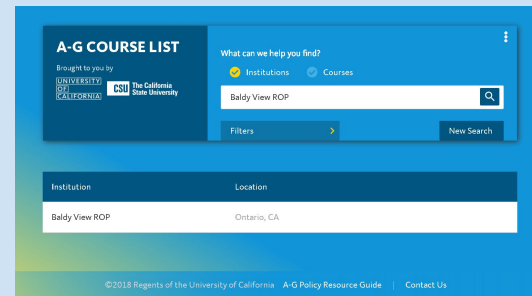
A-G COURSE LIST

Brought to you by

UNIVERSITY OF CALIFORNIA

CSU The California State University

What can we help you find?

Institutions

Courses

Baldy View ROP

Filters

New Search

| Institution | Location |
|---|---|
| Baldy View ROP | Ontario, CA |

©2018 Regents of the University of California A-G Policy Resource Guide | Contact Us